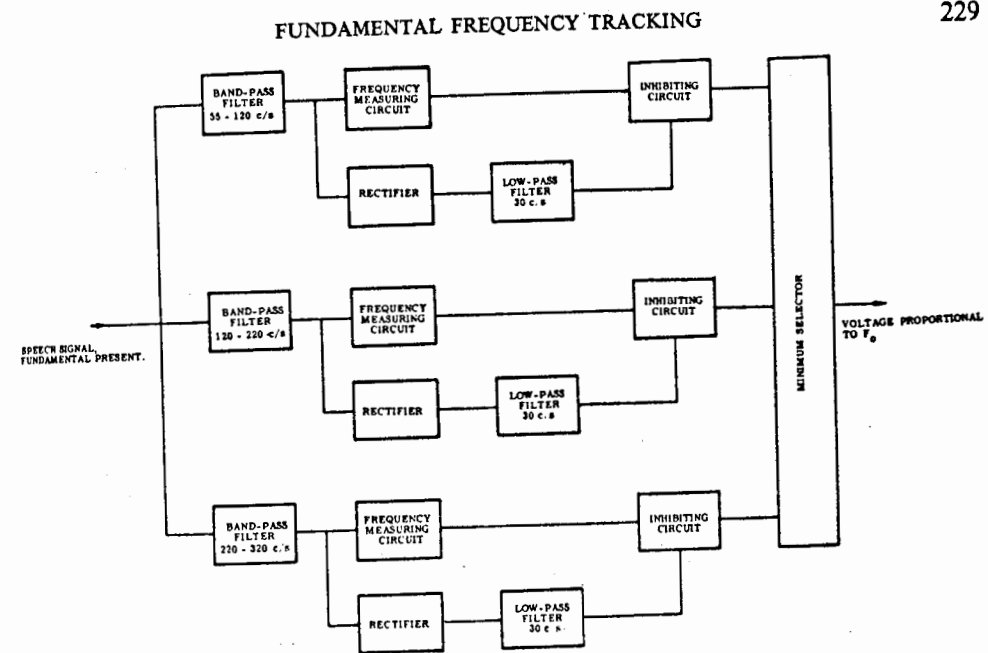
FUNDAMENTAL FREQUENCY TRACKING

229

BAND-PASS FILTER 55 - 120 c/s

FREQUENCY MEASURING CIRCUIT

INHIBITING CIRCUIT

RECTIFIER

LOW-PASS FILTER 30 c.s

BAND-PASS FILTER 120 - 220 c/s

FREQUENCY MEASURING CIRCUIT

INHIBITING CIRCUIT

SPEECH SIGNAL, FUNDAMENTAL PRESENT.

RECTIFIER

LOW-PASS FILTER 30 c.s

MINIMUM SELECTOR

VOLTAGE PROPORTIONAL TO $F_0$

BAND-PASS FILTER 220 - 320 c/s

FREQUENCY MEASURING CIRCUIT

INHIBITING CIRCUIT

RECTIFIER

LOW-PASS FILTER 30 c.s.